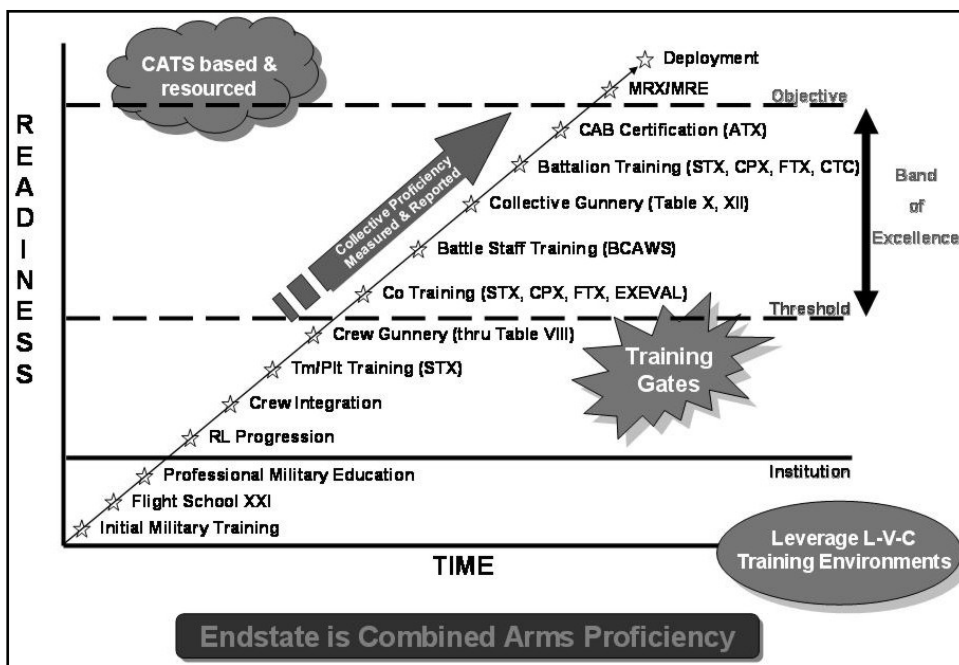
CATS based & resourced

READINESS

Deployment
MRX/MRE
Objective
CAB Certification (ATX)
Battalion Training (STX, CPX, FTX, CTC)
Collective Gunnery (Table X, XII)
Battle Staff Training (BCAWS)
Co Training (STX, CPX, FTX, EXEVAL)
Threshold
Crew Gunnery (thru Table VIII)
Tm/Plt Training (STX)
Crew Integration
RL Progression
Professional Military Education
Institution
Flight School XXI
Initial Military Training

Collective Proficiency Measured & Reported

Band of Excellence

Training Gates

Leverage L-V-C Training Environments

TIME

Endstate is Combined Arms Proficiency